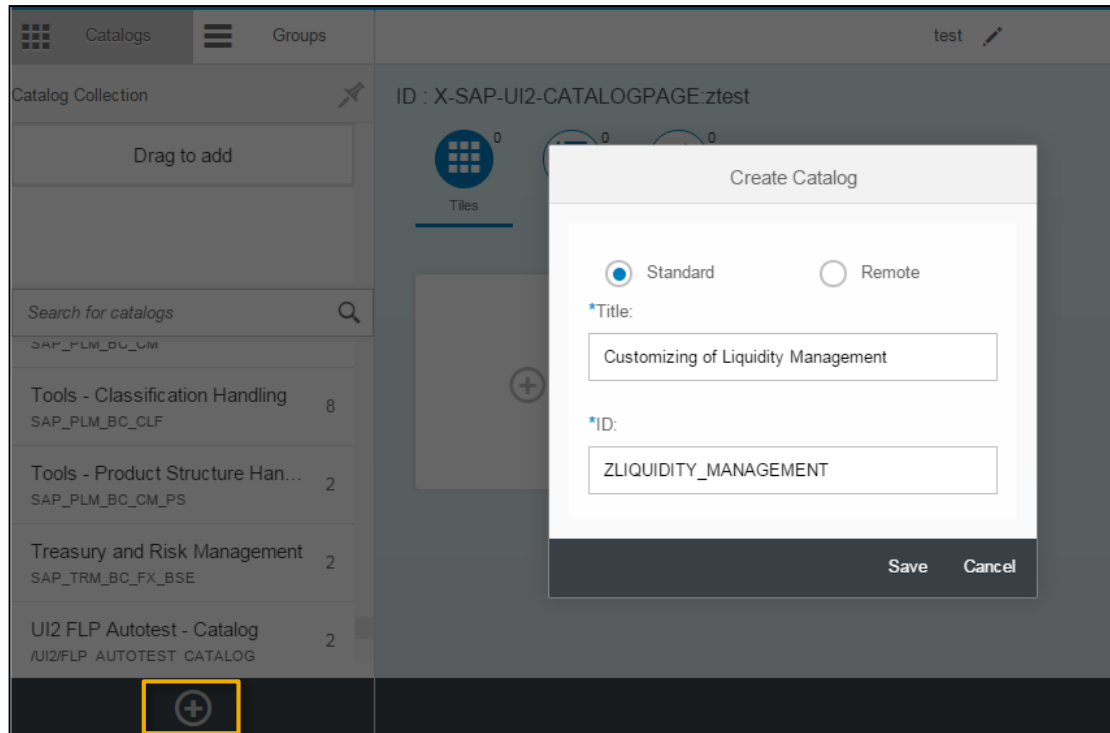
Catalogs

Groups

test

Catalog Collection

Drag to add

Search for catalogs

SAP_PLM_BC_CM

Tools - Classification Handling 8
SAP_PLM_BC_CLF

Tools - Product Structure Han... 2
SAP_PLM_BC_CM_PS

Treasury and Risk Management 2
SAP_TRM_BC_FX_BSE

UI2 FLP Autotest - Catalog 2
/UI2/FLP AUTOTEST CATALOG

ID : X-SAP-UI2-CATALOGPAGE:ztest

0 0 0

Tiles

Create Catalog

Standard Remote

*Title:

Customizing of Liquidity Management

*ID:

ZLIQUIDITY_MANAGEMENT

Save Cancel